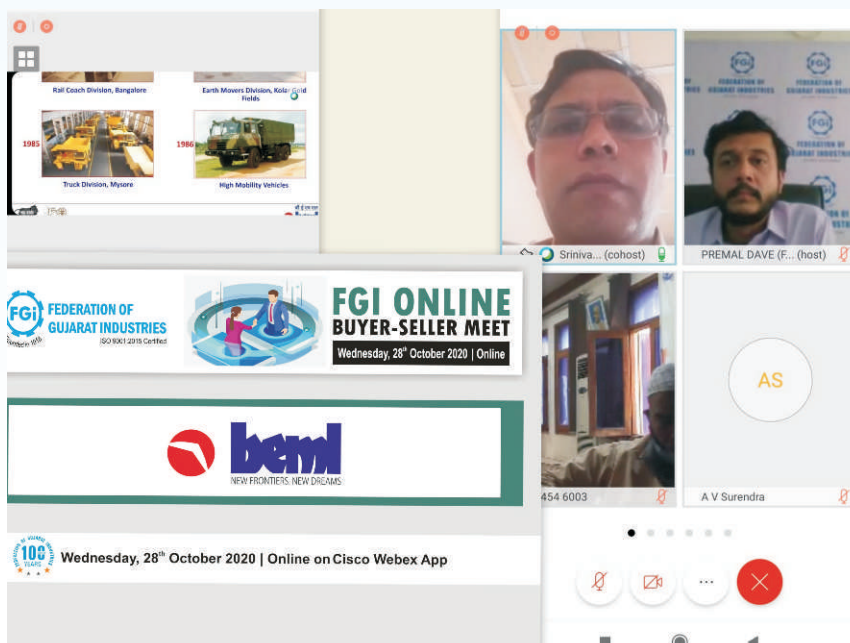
Rail Coach Division, Bangalore

Earth Movers Division, Kolar Gold Fields

1985

Truck Division, Mysore

1986

High Mobility Vehicles

Sriniva... (cohost)

PREMAL DAVE (F... (host)

FGi FEDERATION OF GUJARAT INDUSTRIES

ISO 9001:2015 Certified

FGI ONLINE BUYER-SELLER MEET

Wednesday, 28th October 2020 | Online

beml

NEW FRONTIERS. NEW DREAMS

454 6003

AS

A V Surendra

100 YEARS

Wednesday, 28th October 2020 | Online on Cisco Webex App

...